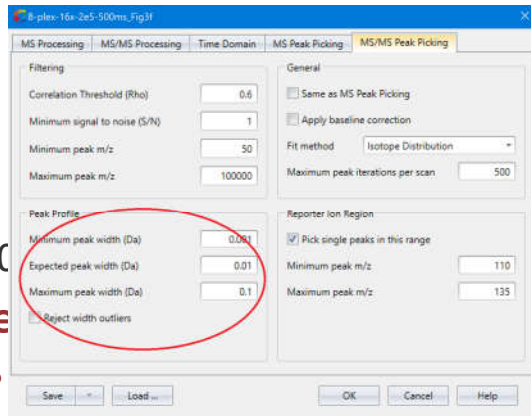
8-plex-16x-2e5-500ms_Fig3f

MS Processing | MS/MS Processing | Time Domain | MS Peak Picking | MS/MS Peak Picking

Filtering
Correlation Threshold (Rho) 0.6
Minimum signal to noise (S/N) 1
Minimum peak m/z 50
Maximum peak m/z 100000

General
Same as MS Peak Picking
Apply baseline correction
Fit method Isotope Distribution
Maximum peak iterations per scan 500

Peak Profile
Minimum peak width (Da) 0.001
Expected peak width (Da) 0.01
Maximum peak width (Da) 0.1
Reject width outliers

Reporter Ion Region
Pick single peaks in this range
Minimum peak m/z 110
Maximum peak m/z 135

Save | Load ... | OK | Cancel | Help